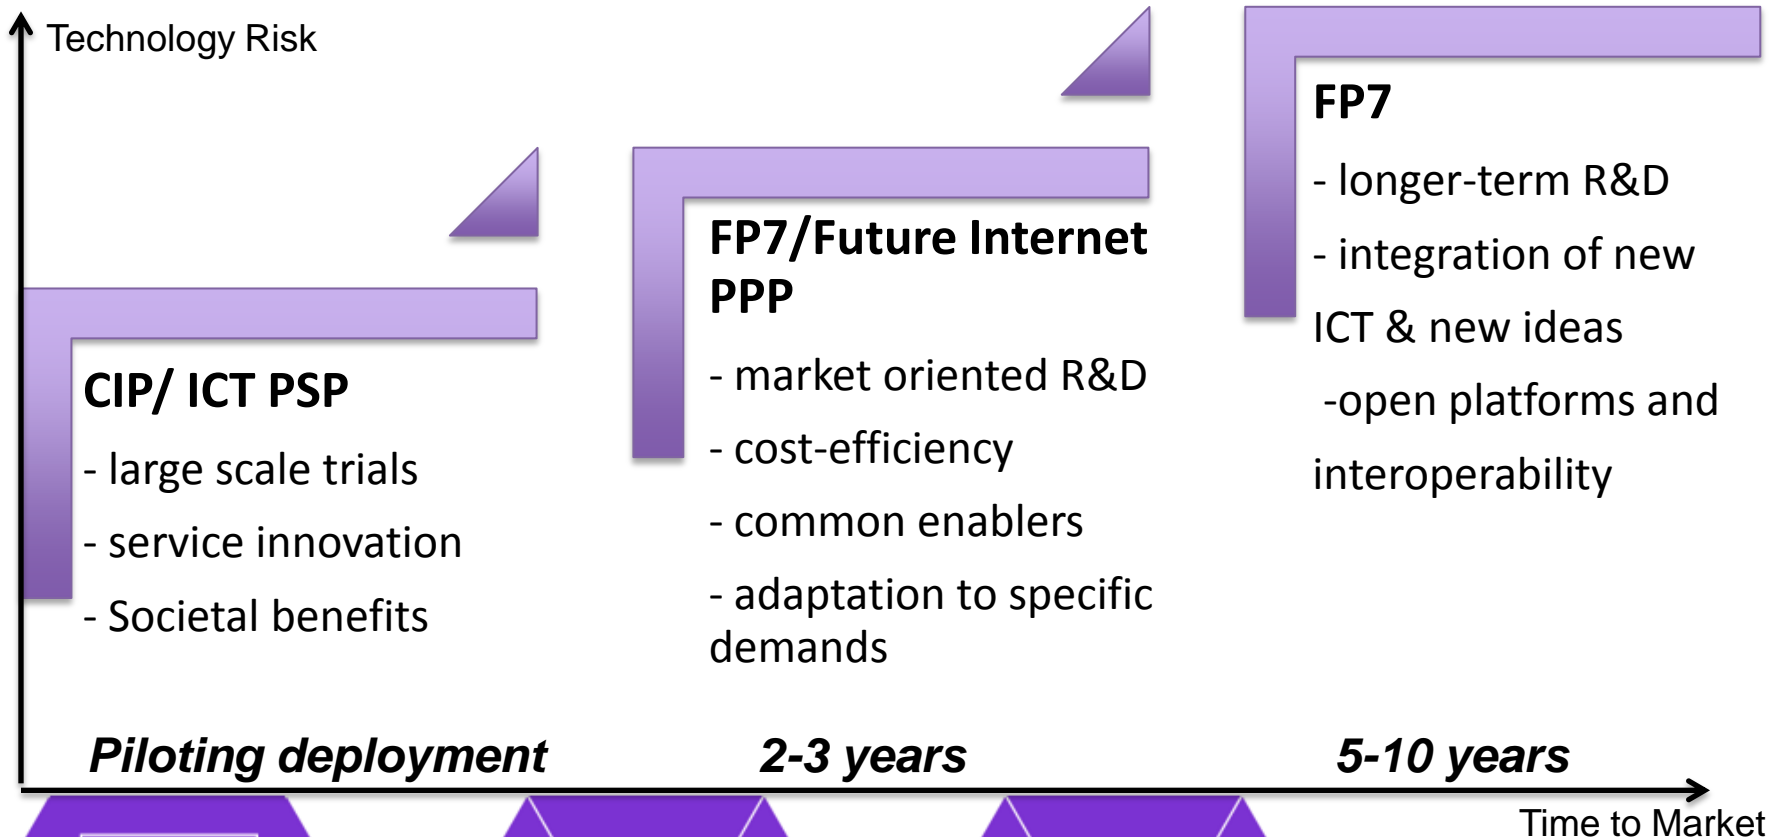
Technology Risk

FP7

- longer-term R&D

- integration of new ICT & new ideas

-open platforms and interoperability

FP7/Future Internet PPP

- market oriented R&D

- cost-efficiency

- common enablers

- adaptation to specific demands

CIP/ ICT PSP

- large scale trials

- service innovation

- Societal benefits

Piloting deployment

2-3 years

5-10 years

Time to Market